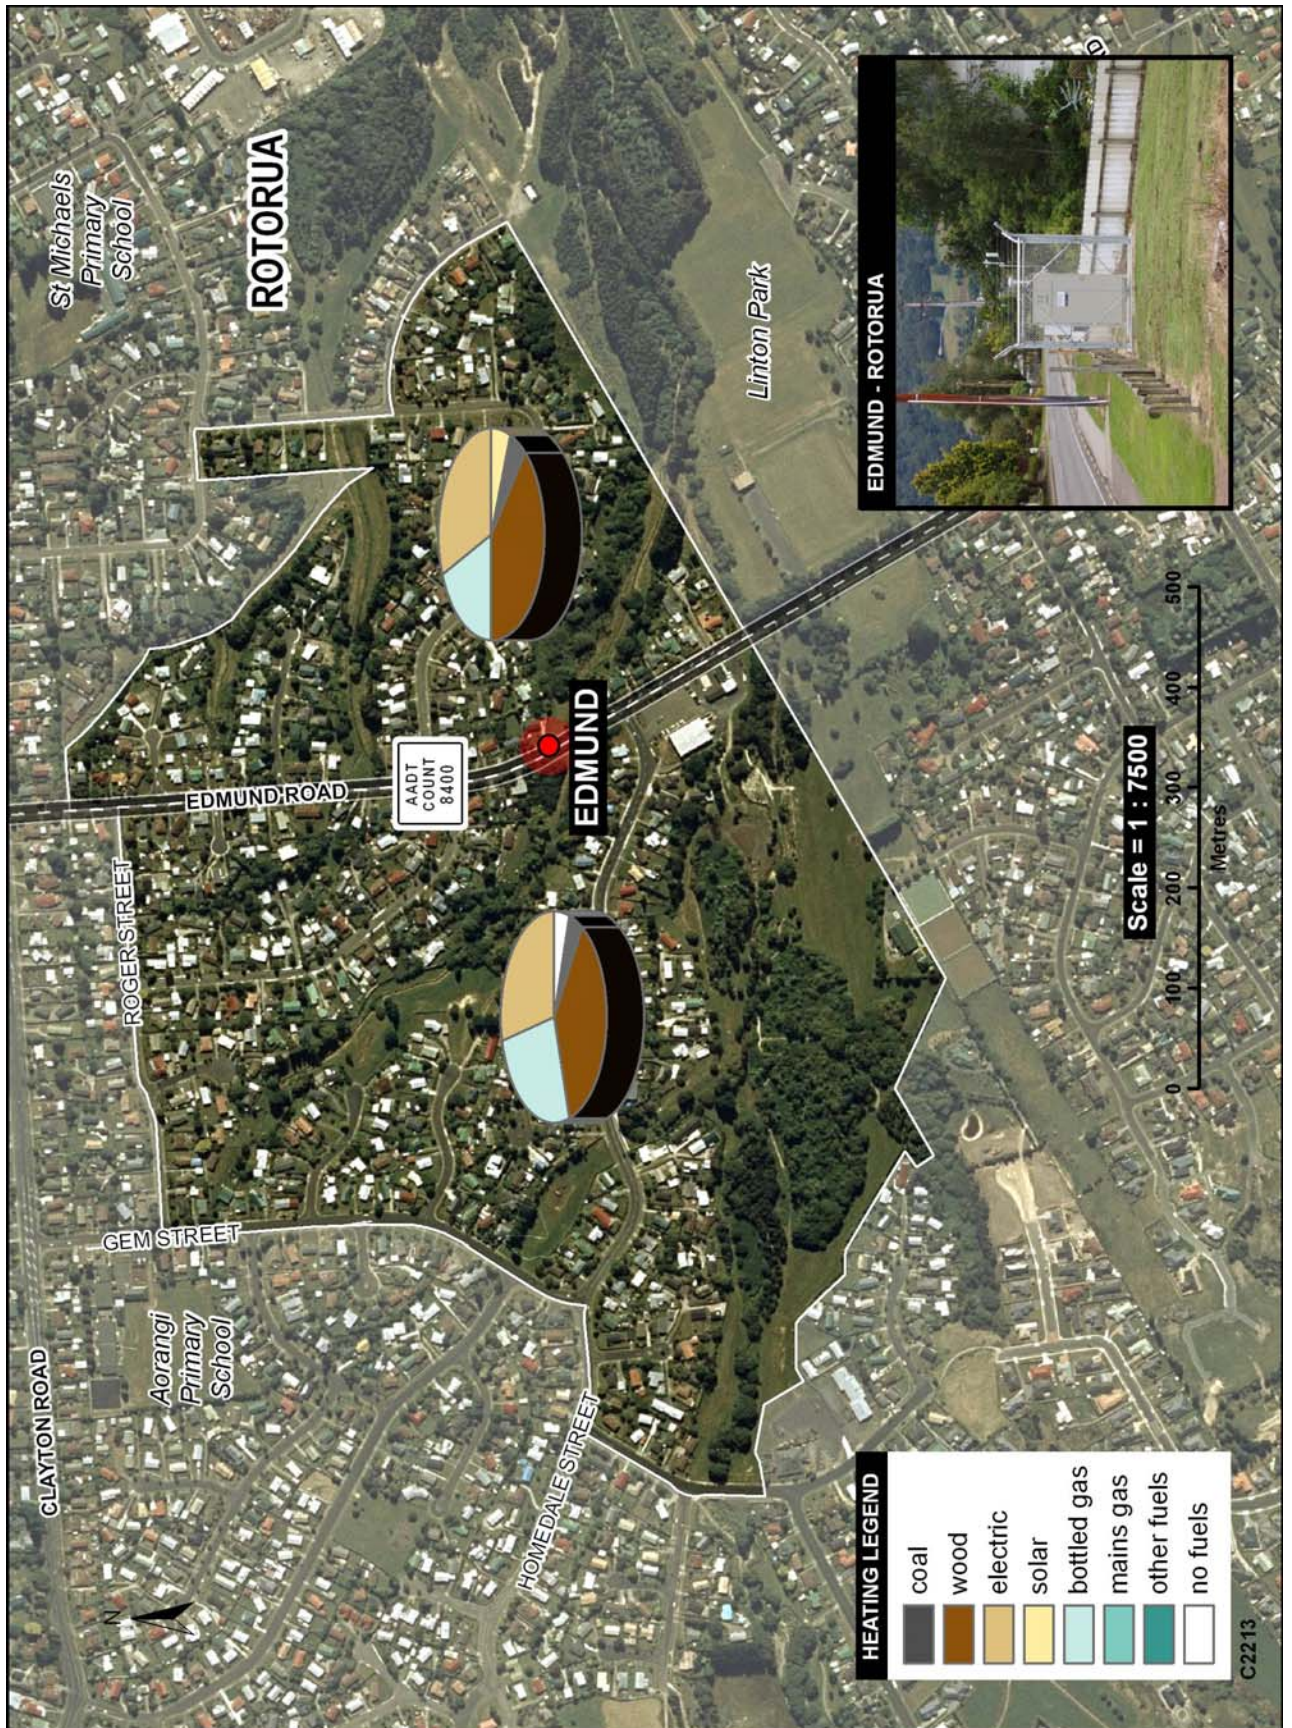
ROTORUA

St Michaels Primary School

Linton Park

EDMUND - ROTORUA

EDMUND ROAD

AADT COUNT 8400

EDMUND

ROGER STREET

Scale = 1 : 7500

0 100 200 300 400 500

Metres

GEM STREET

CLAYTON ROAD

Aorangi Primary School

HOMEDALE STREET

N

HEATING LEGEND

coal

wood

electric

solar

bottled gas

mains gas

other fuels

no fuels

C2213